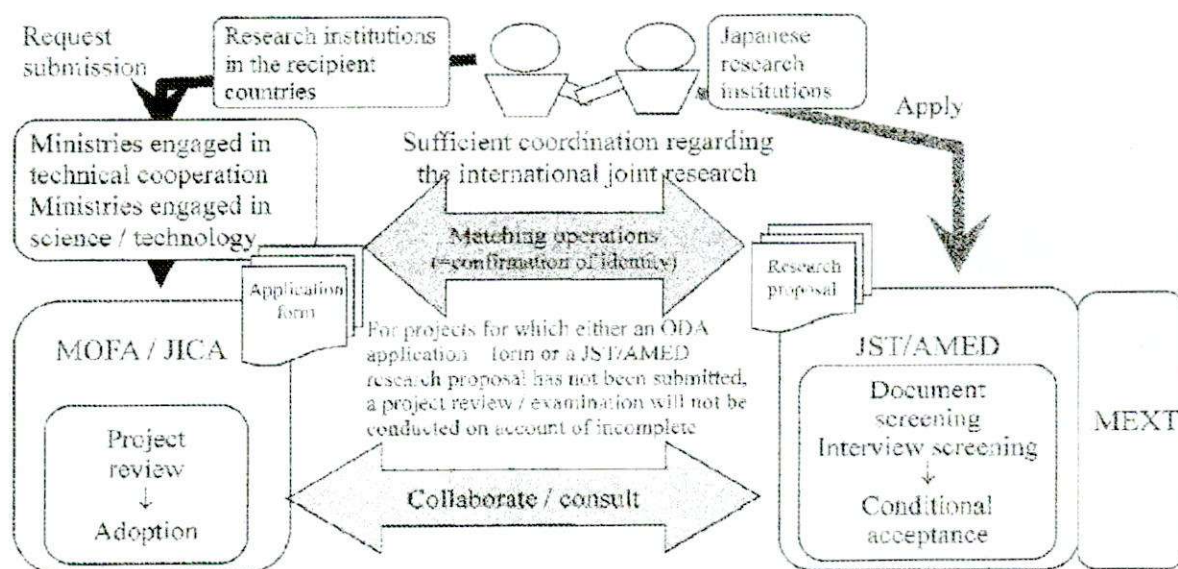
Request submission

Research institutions in the recipient countries

Japanese research institutions

Apply

Ministries engaged in technical cooperation Ministries engaged in science / technology

Sufficient coordination regarding the international joint research

Matching operations (=confirmation of identity)

Application form

Research proposal

MOFA / JICA

Project review
↓
Adoption

For projects for which either an ODA application form or a JST/AMED research proposal has not been submitted, a project review / examination will not be conducted on account of incomplete

Collaborate / consult

JST/AMED

Document screening
Interview screening
↓
Conditional acceptance

MEXT